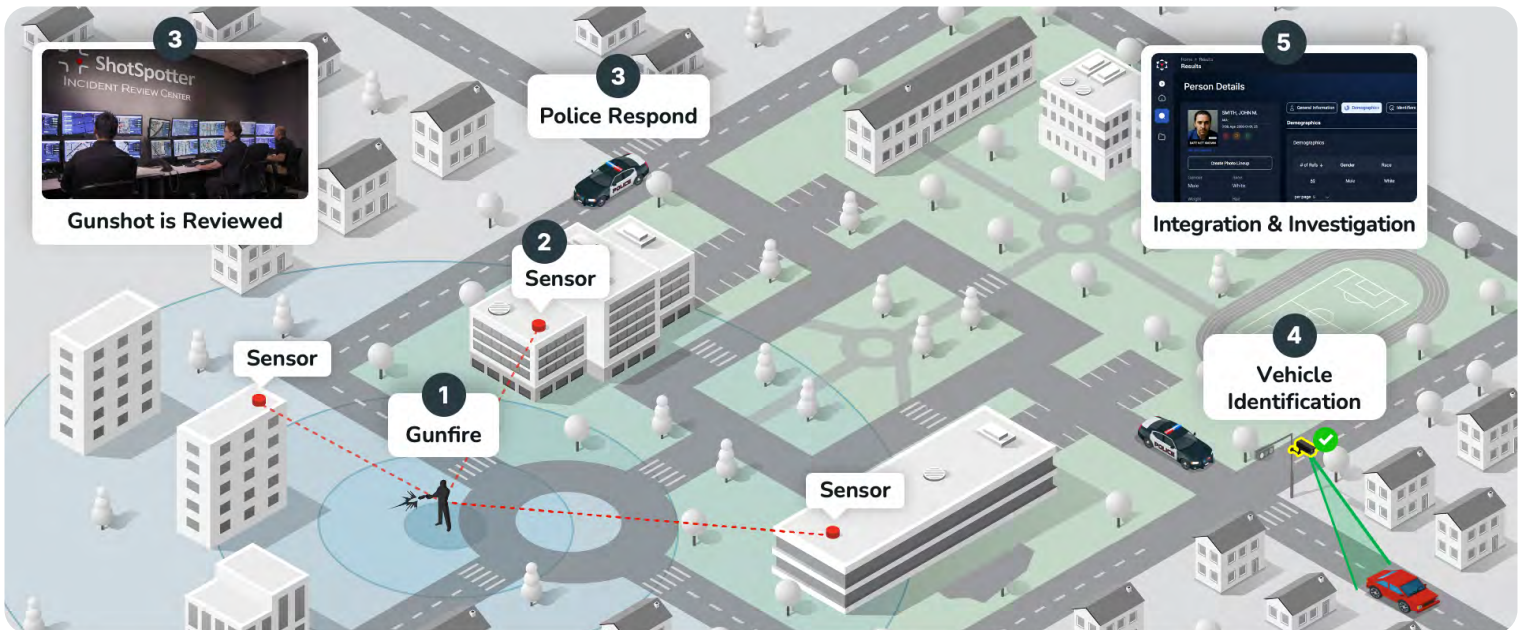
3

ShotSpotter
INCIDENT REVIEW CENTER

Gunshot is Reviewed

3
Police Respond

5

Results

Person Details

SMITH, JOHN M.

General Information
Demographics
Identifiers

Demographics

Create Photo Lineup

Gender
Race
Male
White

Integration & Investigation

2
Sensor

Sensor

1
Gunfire

Sensor

4
Vehicle Identification

POLICE